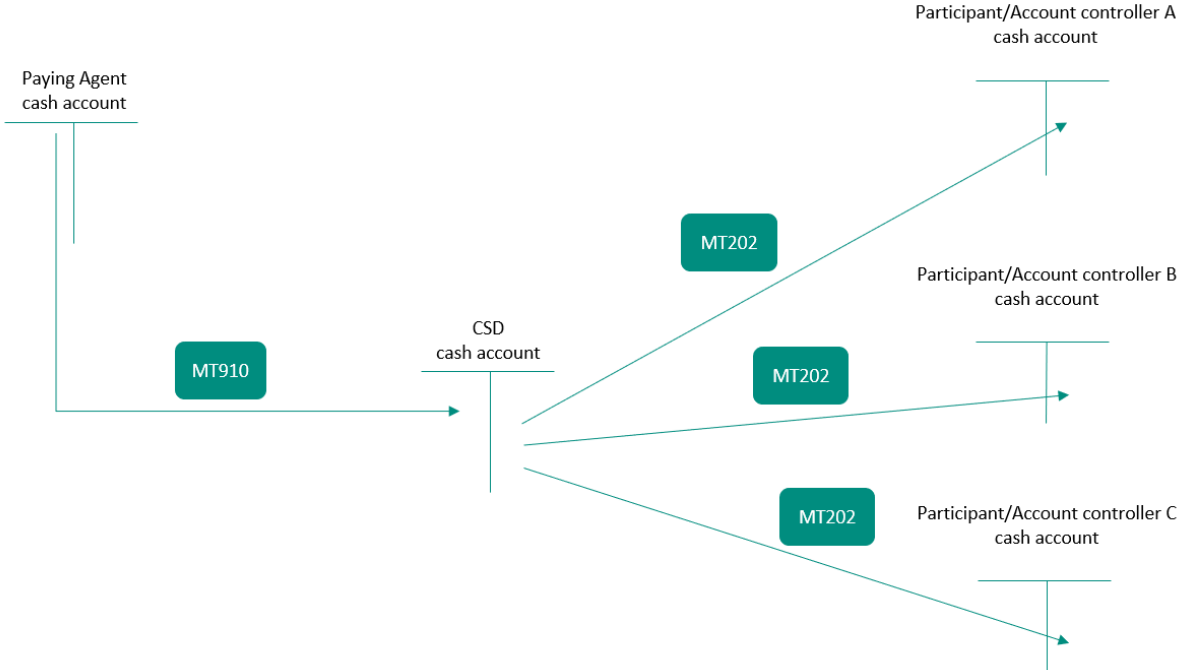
Participant/Account controller A cash account

Paying Agent cash account

MT202

Participant/Account controller B cash account

CSD cash account

MT910

MT202

MT202

Participant/Account controller C cash account